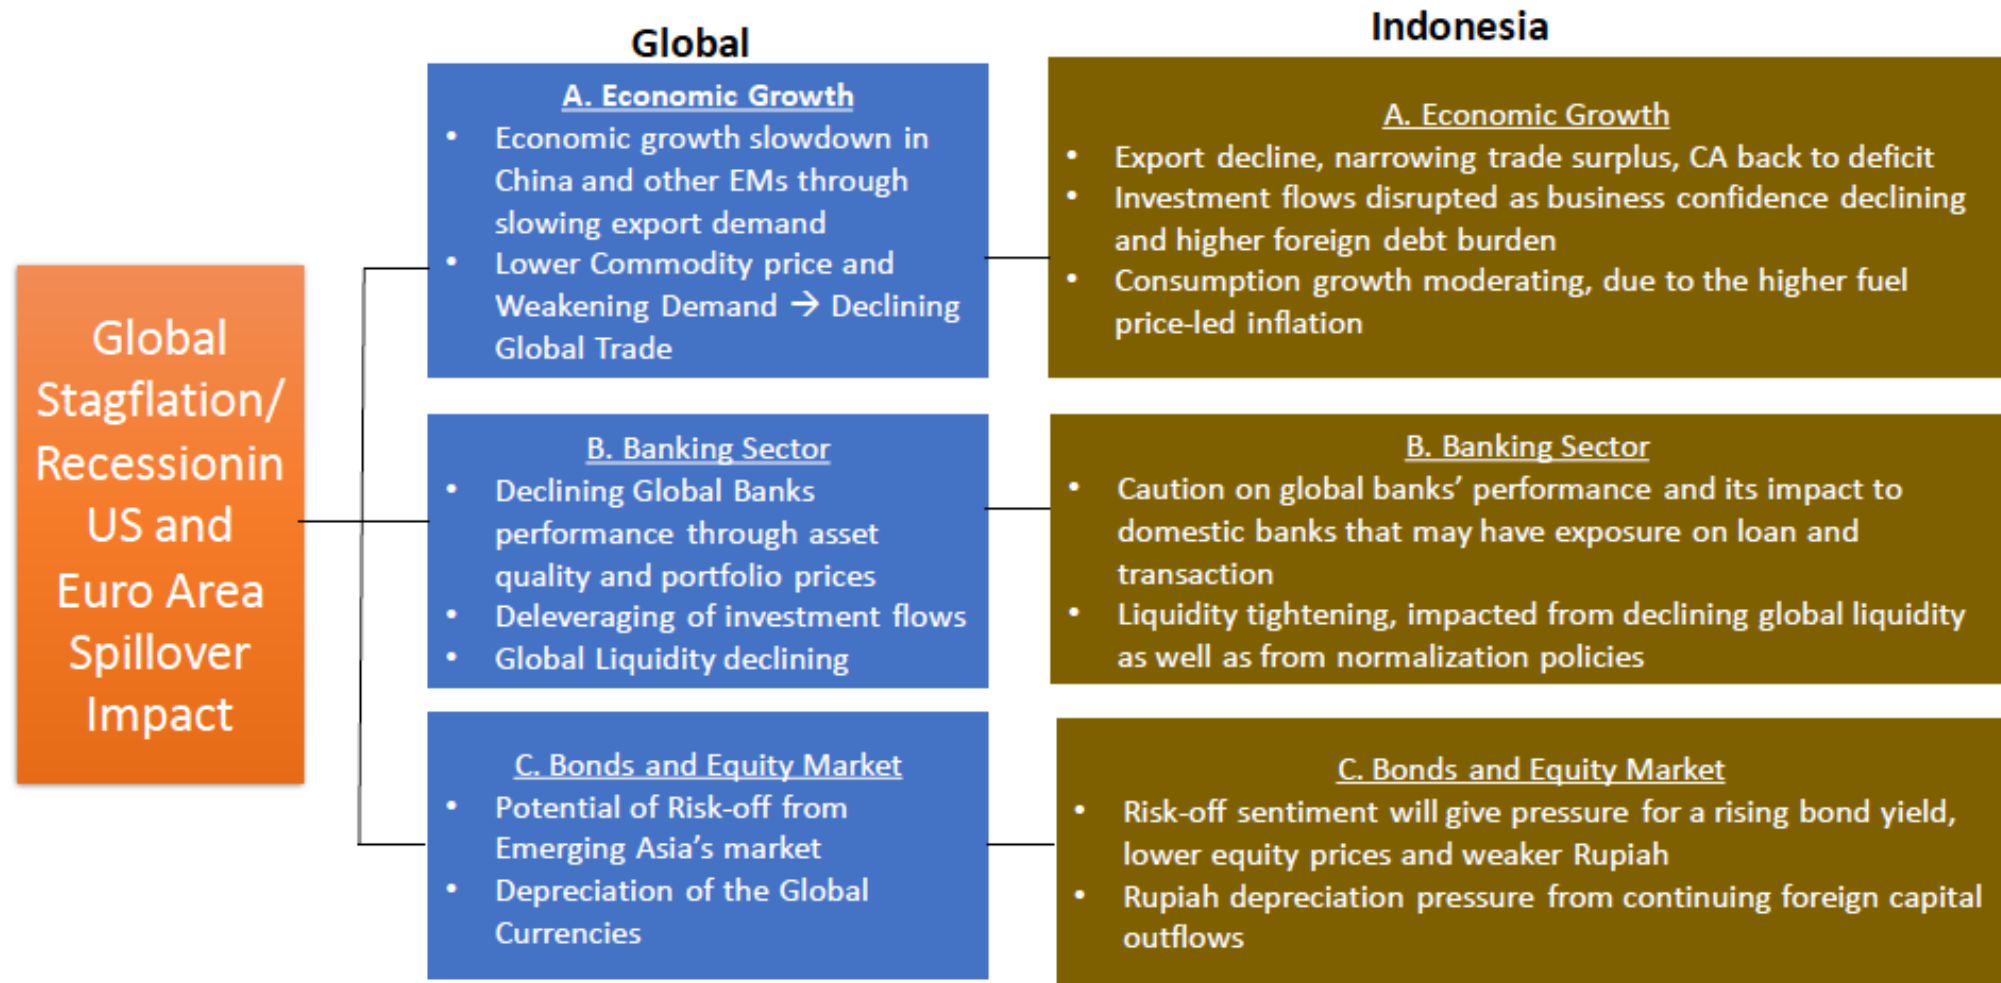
Global Stagflation/ Recessionin US and Euro Area Spillover Impact

Global

A. Economic Growth
- Economic growth slowdown in China and other EMs through slowing export demand
- Lower Commodity price and Weakening Demand → Declining Global Trade

B. Banking Sector
- Declining Global Banks performance through asset quality and portfolio prices
- Deleveraging of investment flows
- Global Liquidity declining

C. Bonds and Equity Market
- Potential of Risk-off from Emerging Asia's market
- Depreciation of the Global Currencies

Indonesia

A. Economic Growth
- Export decline, narrowing trade surplus, CA back to deficit
- Investment flows disrupted as business confidence declining and higher foreign debt burden
- Consumption growth moderating, due to the higher fuel price-led inflation

B. Banking Sector
- Caution on global banks' performance and its impact to domestic banks that may have exposure on loan and transaction
- Liquidity tightening, impacted from declining global liquidity as well as from normalization policies

C. Bonds and Equity Market
- Risk-off sentiment will give pressure for a rising bond yield, lower equity prices and weaker Rupiah
- Rupiah depreciation pressure from continuing foreign capital outflows